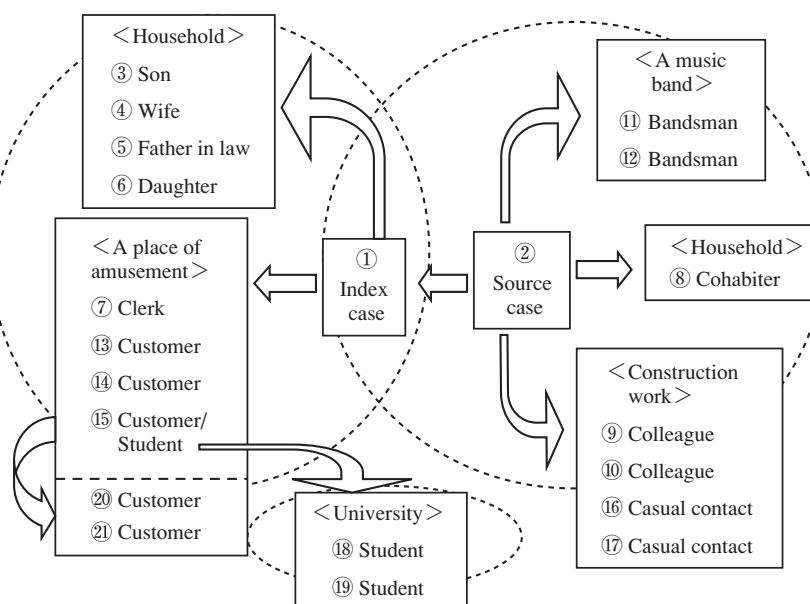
＜Household＞
③ Son
④ Wife
⑤ Father in law
⑥ Daughter

＜A music band＞
⑪ Bandsman
⑫ Bandsman

＜A place of amusement＞
⑦ Clerk
⑬ Customer
⑭ Customer
⑮ Customer/ Student

⑳ Customer
㉑ Customer

① Index case

② Source case

＜Household＞
⑧ Cohabiter

＜Construction work＞
⑨ Colleague
⑩ Colleague
⑯ Casual contact
⑰ Casual contact

＜University＞
⑱ Student
⑲ Student